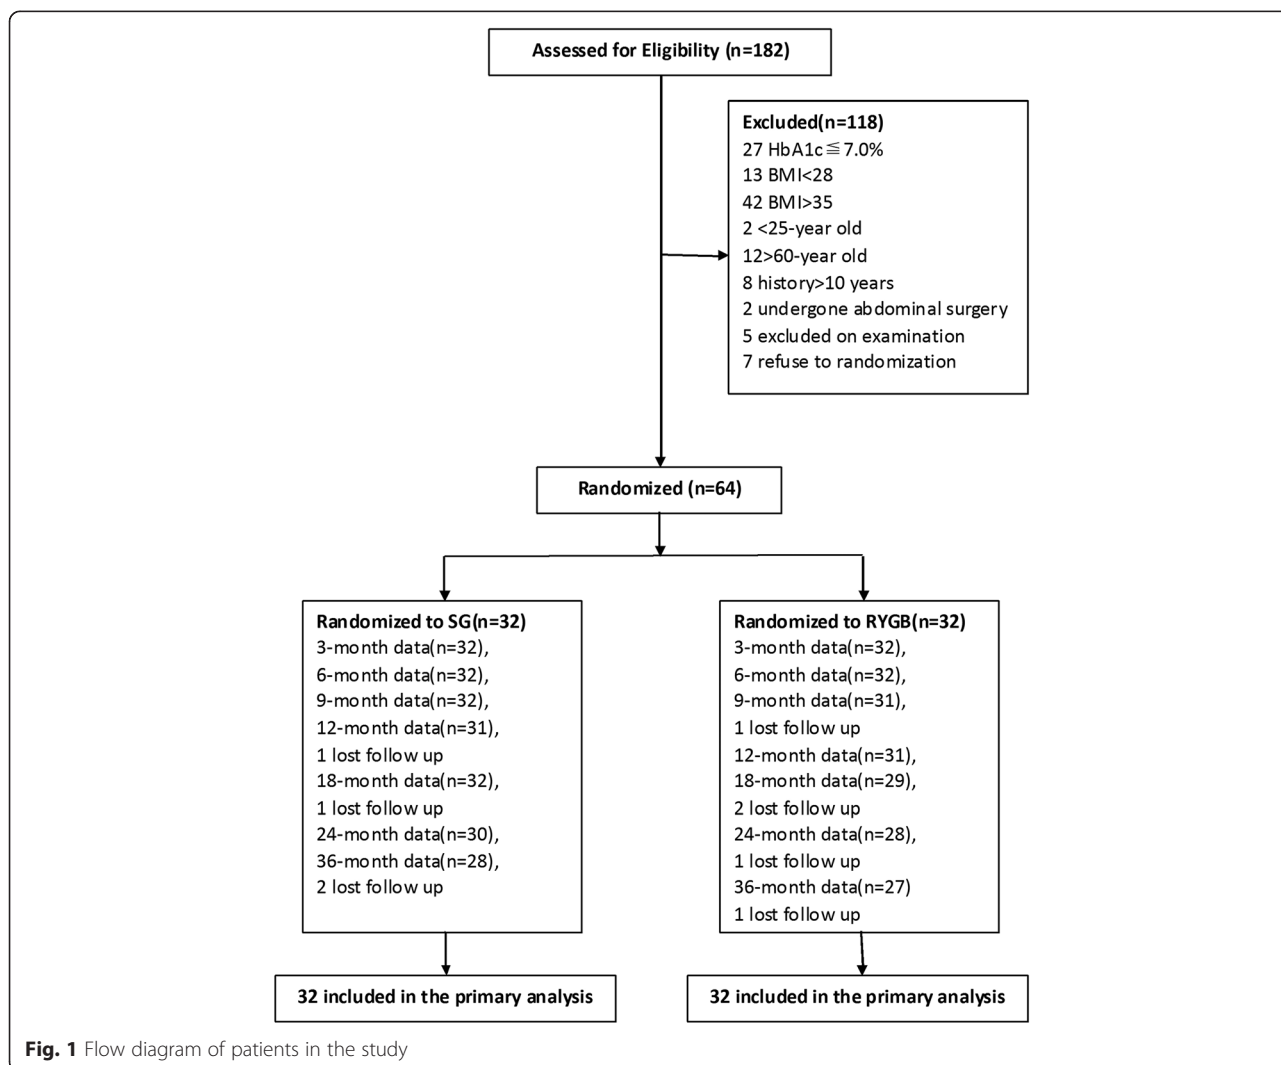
Assessed for Eligibility (n=182)

Excluded(n=118)
27 HbA1c≦7.0%
13 BMI<28
42 BMI>35
2 <25-year old
12>60-year old
8 history>10 years
2 undergone abdominal surgery
5 excluded on examination
7 refuse to randomization

Randomized (n=64)

Randomized to SG(n=32)
3-month data(n=32),
6-month data(n=32),
9-month data(n=32),
12-month data(n=31),
1 lost follow up
18-month data(n=32),
1 lost follow up
24-month data(n=30),
36-month data(n=28),
2 lost follow up

Randomized to RYGB(n=32)
3-month data(n=32),
6-month data(n=32),
9-month data(n=31),
1 lost follow up
12-month data(n=31),
18-month data(n=29),
2 lost follow up
24-month data(n=28),
1 lost follow up
36-month data(n=27)
1 lost follow up

32 included in the primary analysis

32 included in the primary analysis

Fig. 1 Flow diagram of patients in the study